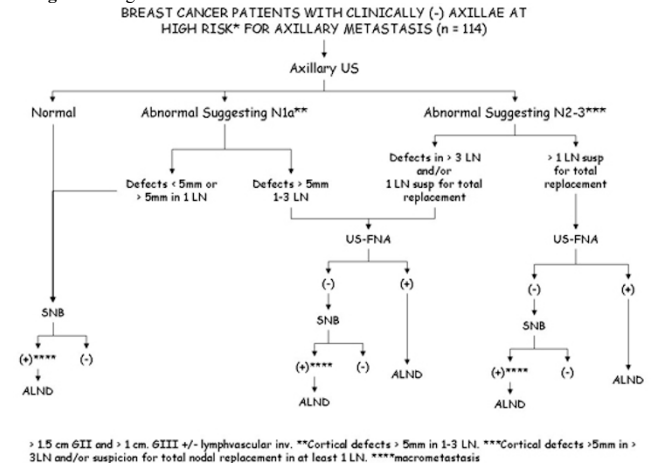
BREAST CANCER PATIENTS WITH CLINICALLY (-) AXILLAE AT HIGH RISK* FOR AXILLARY METASTASIS (n = 114)

Axillary US

Normal

Abnormal Suggesting N1a**

Abnormal Suggesting N2-3***

Defects < 5mm or > 5mm in 1 LN

Defects > 5mm 1-3 LN

Defects in > 3 LN and/or 1 LN susp for total replacement

> 1 LN susp for total replacement

US-FNA

US-FNA

SNB

(+)****

(-)

ALND

(-)

(+)

SNB

(+)****

(-)

ALND

ALND

(-)

(+)

SNB

(+)****

(-)

ALND

ALND

> 1.5 cm GII and > 1 cm. GIII +/- lymphvascular inv. **Cortical defects > 5mm in 1-3 LN. ***Cortical defects >5mm in > 3LN and/or suspicion for total nodal replacement in at least 1 LN. ****macrometastasis